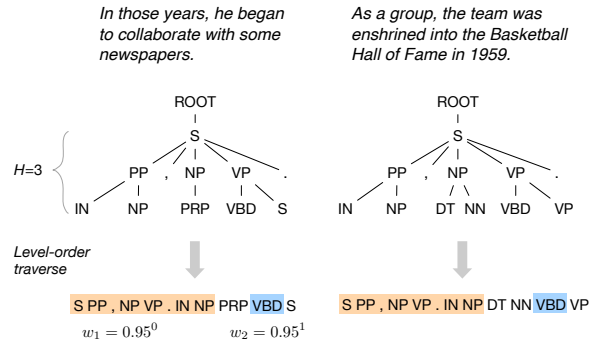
In those years, he began to collaborate with some newspapers.

As a group, the team was enshrined into the Basketball Hall of Fame in 1959.

ROOT
S
PP , NP VP .
IN NP PRP VBD S

ROOT
S
PP , NP VP .
IN NP DT NN VBD VP

H=3

Level-order traverse

S PP , NP VP . IN NP PRP VBD S
$w_1 = 0.95^0$ $w_2 = 0.95^1$

S PP , NP VP . IN NP DT NN VBD VP